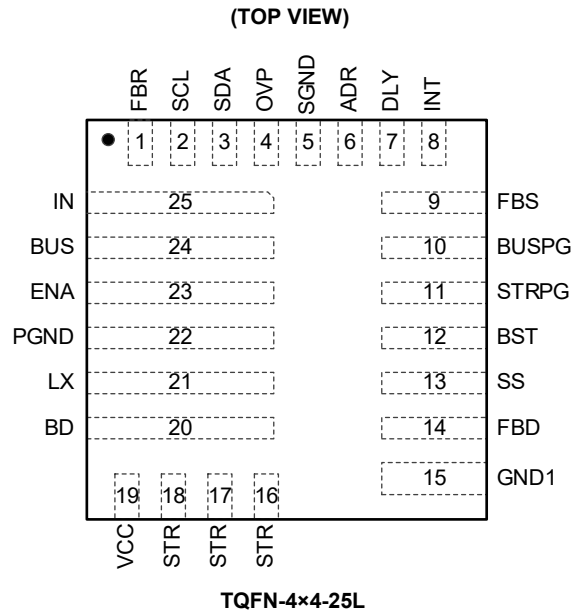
(TOP VIEW)

FBR SCL SDA OVP SGND ADR DLY INT

1 2 3 4 5 6 7 8

IN 25

BUS 24

ENA 23

PGND 22

LX 21

BD 20

9 FBS

10 BUSPG

11 STRPG

12 BST

13 SS

14 FBD

15 GND1

19 18 17 16

VCC STR STR STR

TQFN-4×4-25L